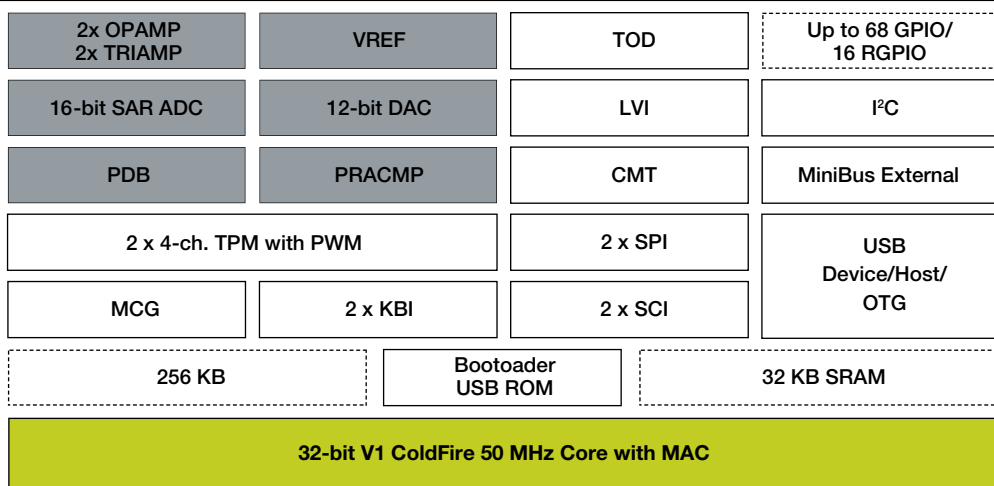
2x OPAMP
2x TRIAMP

VREF

TOD

Up to 68 GPIO/
16 RGPIO

16-bit SAR ADC

12-bit DAC

LVI

I$^2$C

PDB

PRACMP

CMT

MiniBus External

2 x 4-ch. TPM with PWM

2 x SPI

USB
Device/Host/
OTG

MCG

2 x KBI

2 x SCI

256 KB

Bootoader
USB ROM

32 KB SRAM

32-bit V1 ColdFire 50 MHz Core with MAC